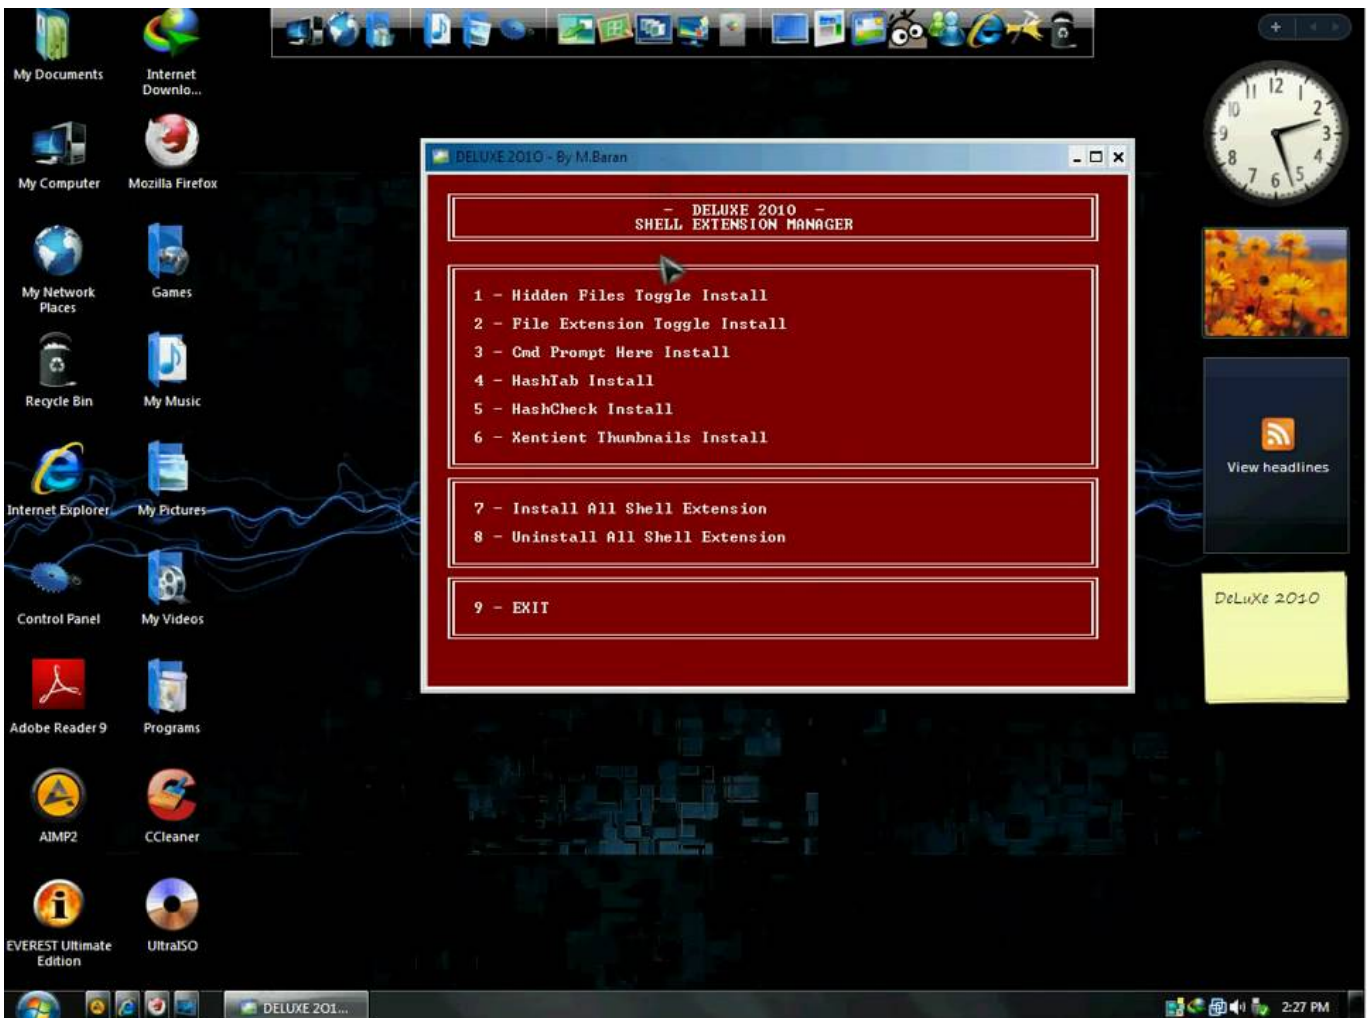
My Documents
Internet Downlo...
My Computer
Mozilla Firefox
My Network Places
Games
Recycle Bin
My Music
Internet Explorer
My Pictures
Control Panel
My Videos
Adobe Reader 9
Programs
AIMP2
CCleaner
EVEREST Ultimate Edition
UltraISO

DELUXE 2010 - By M.Baran

- DELUXE 2010 -
SHELL EXTENSION MANAGER

1 - Hidden Files Toggle Install
2 - File Extension Toggle Install
3 - Cmd Prompt Here Install
4 - HashTab Install
5 - HashCheck Install
6 - Xentient Thumbnails Install

7 - Install All Shell Extension
8 - Uninstall All Shell Extension

9 - EXIT

View headlines

DeLuXe 2010

DELUXE 201...
2:27 PM